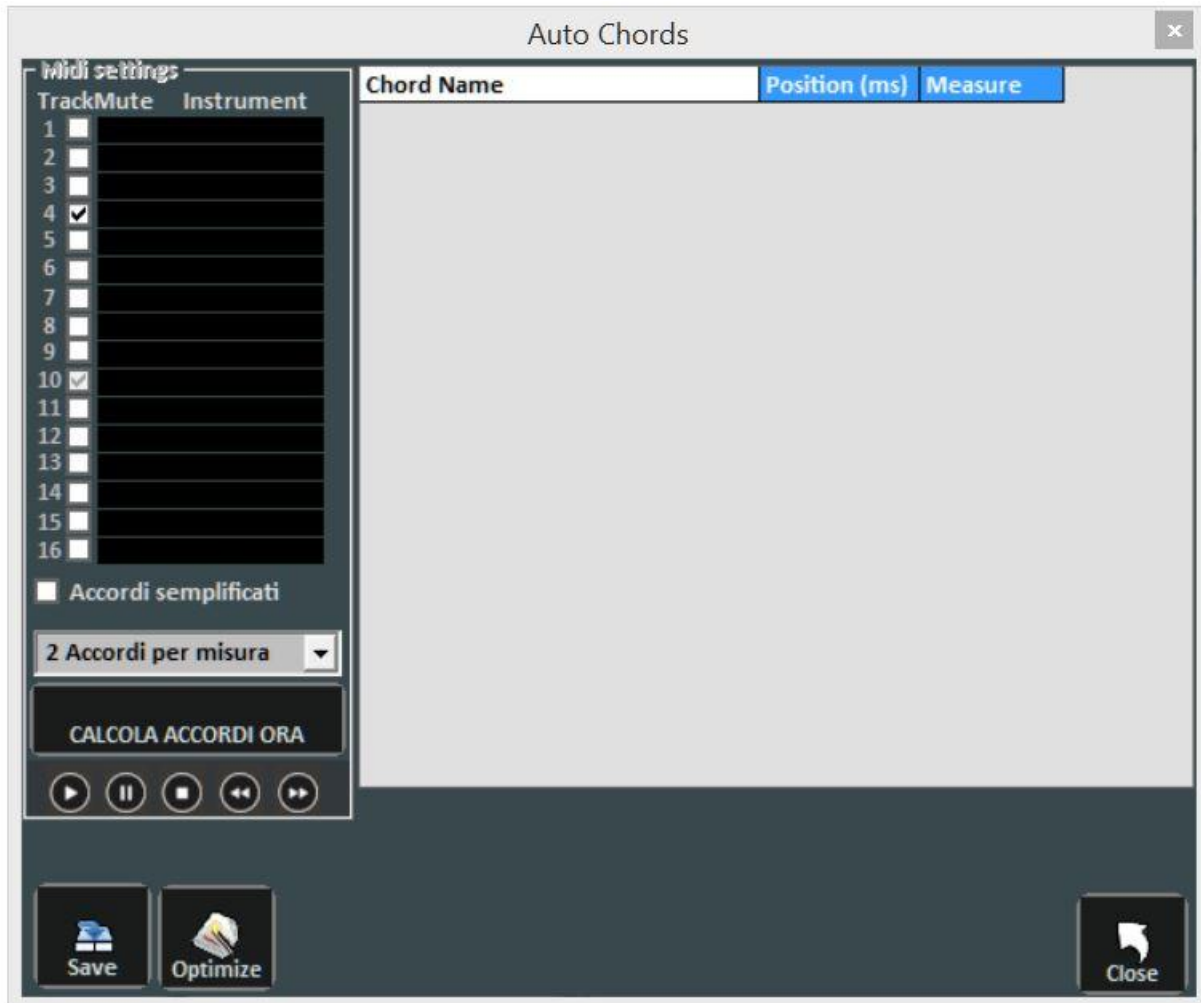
Auto Chords

Midi settings
TrackMute Instrument
1
2
3
4
5
6
7
8
9
10
11
12
13
14
15
16

Accordi semplificati

2 Accordi per misura

CALCOLA ACCORDI ORA

| Chord Name | Position (ms) | Measure |
|---|---|---|

Save
Optimize
Close